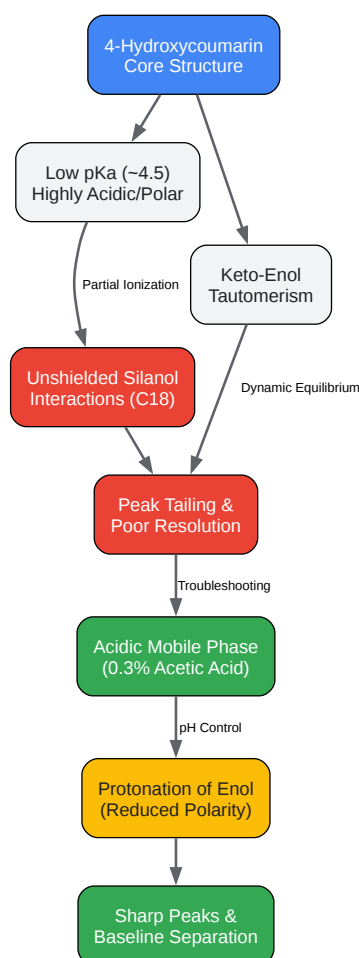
4-Hydroxycoumarin Core Structure

Low pKa (~4.5) Highly Acidic/Polar

Keto-Enol Tautomerism

Partial Ionization

Unshielded Silanol Interactions (C18)

Dynamic Equilibrium

Peak Tailing & Poor Resolution

Troubleshooting

Acidic Mobile Phase (0.3% Acetic Acid)

pH Control

Protonation of Enol (Reduced Polarity)

Sharp Peaks & Baseline Separation